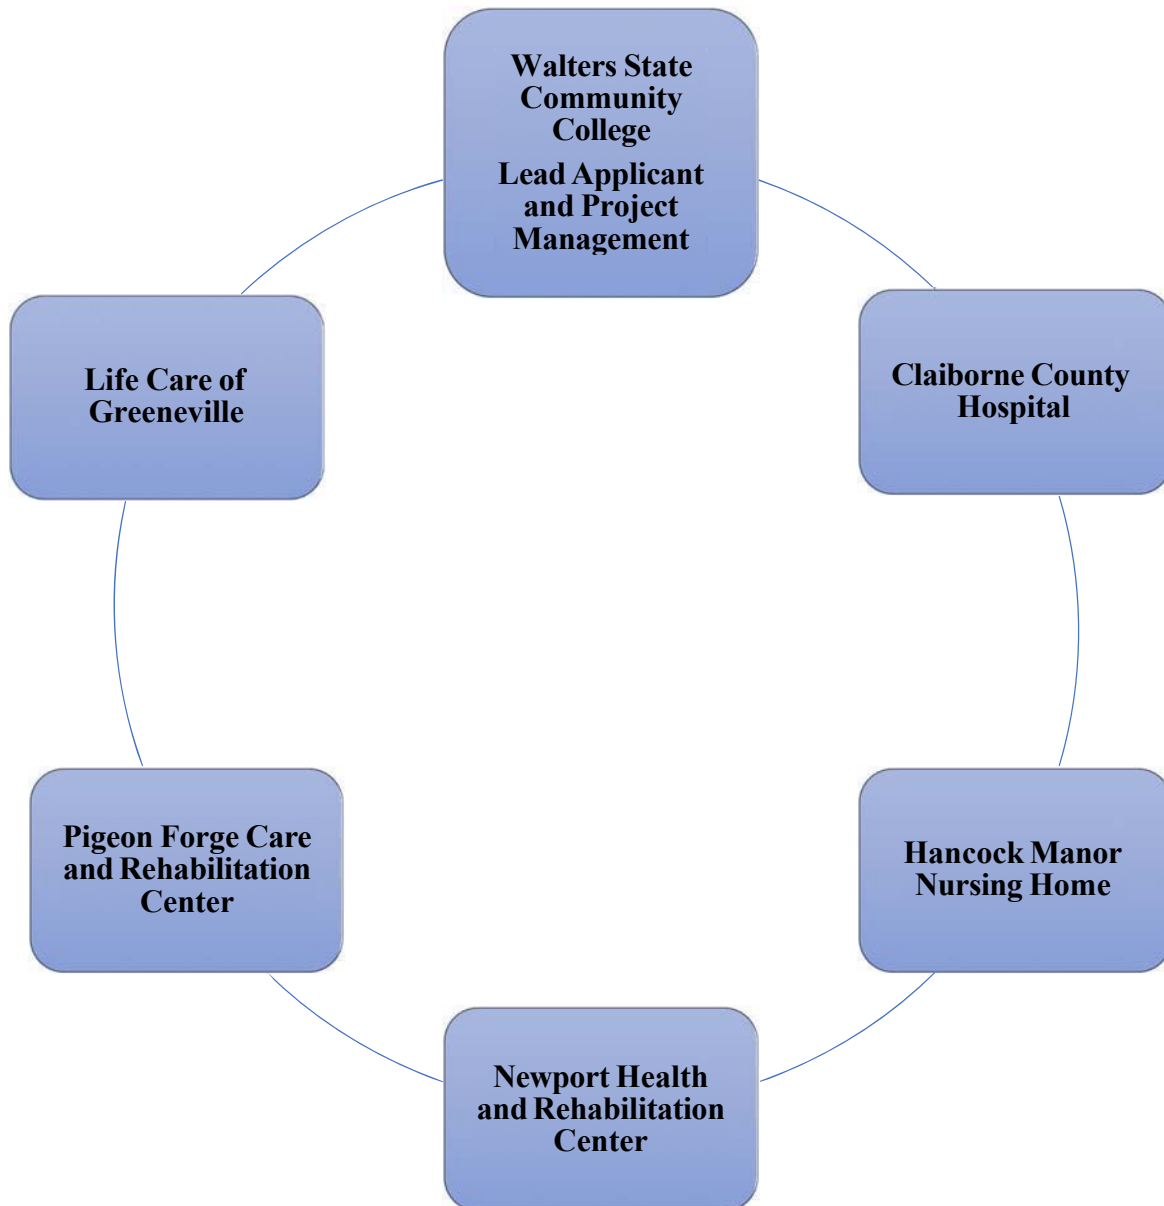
Walters State Community College

Lead Applicant and Project Management

Claiborne County Hospital

Hancock Manor Nursing Home

Newport Health and Rehabilitation Center

Pigeon Forge Care and Rehabilitation Center

Life Care of Greeneville